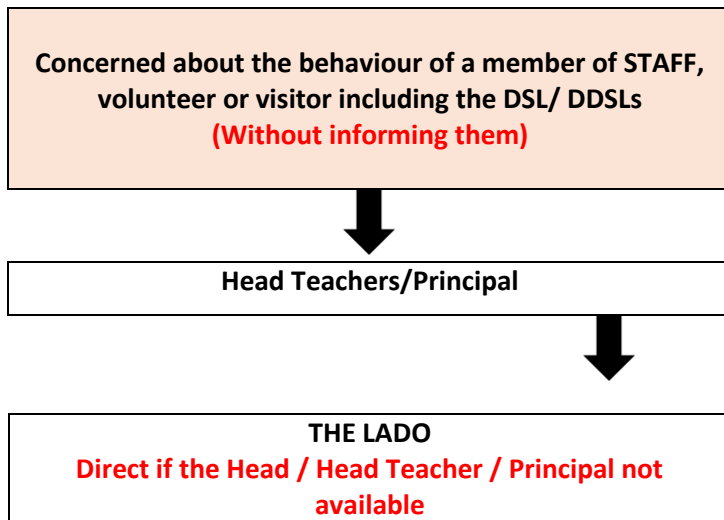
Concerned about the behaviour of a member of STAFF, volunteer or visitor including the DSL/ DDSLs
(Without informing them)

Head Teachers/Principal

THE LADO
Direct if the Head / Head Teacher / Principal not available